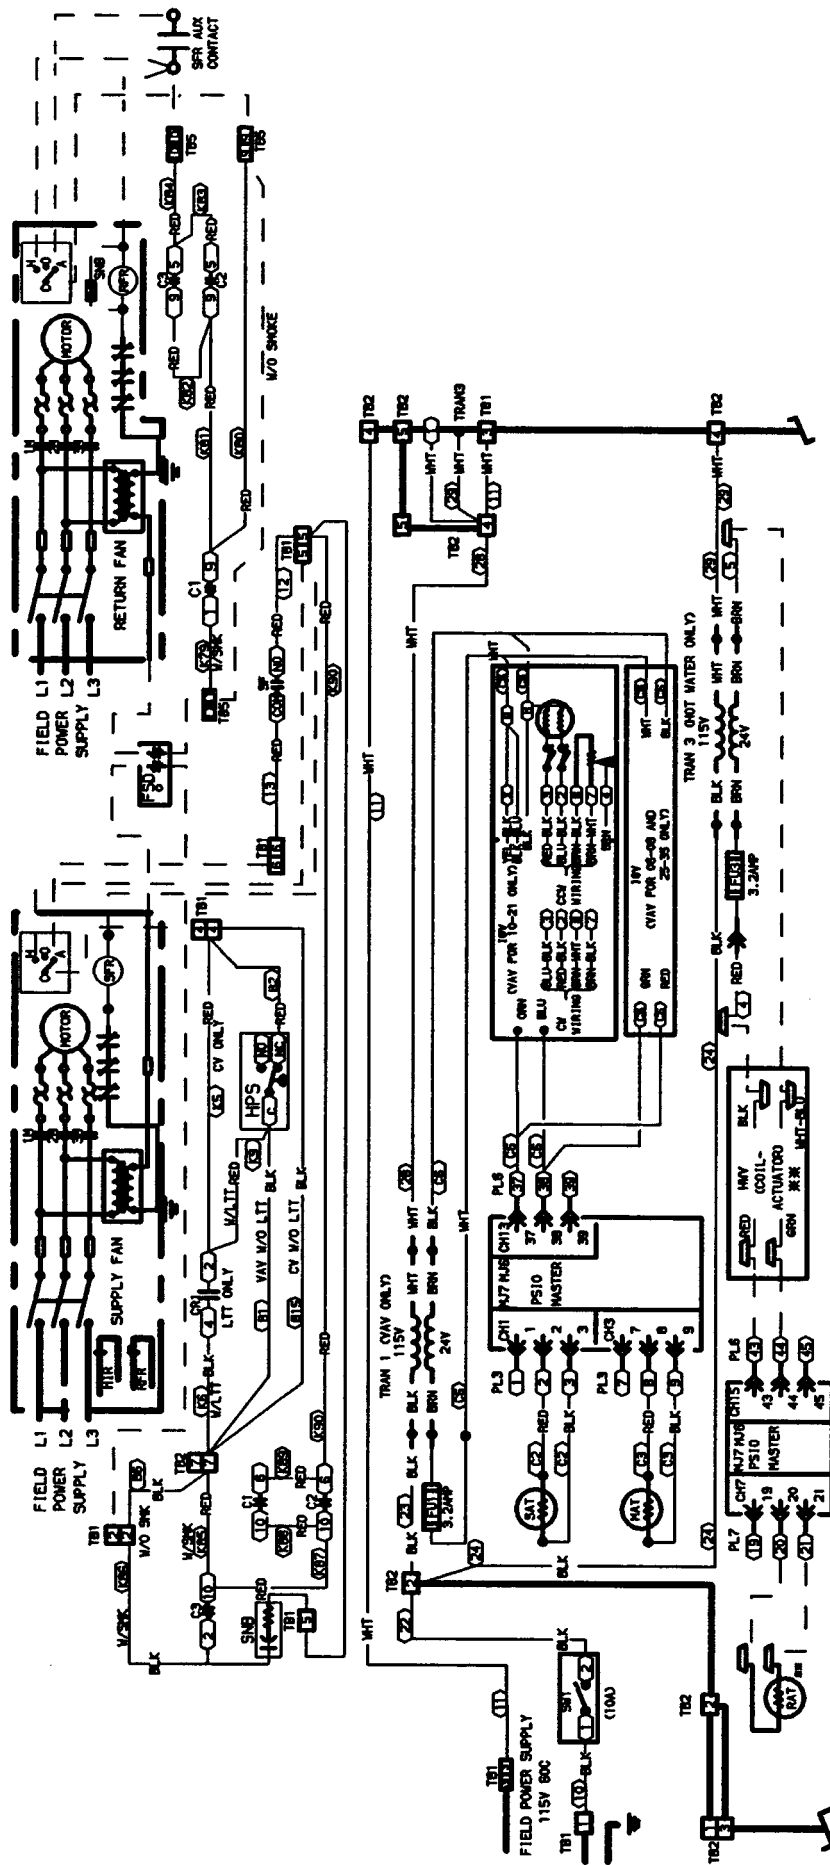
SFR AUX CONTACT

TB5

W/O SMOKE

FIELD POWER SUPPLY L1 L2 L3

RETURN FAN

MOTOR

SNB

RFR

FSD

FIELD POWER SUPPLY L1 L2 L3

SUPPLY FAN

MOTOR

SFR

HPS

CV ONLY

W/LTT

LTT ONLY

VAY W/O LTT

CV W/O LTT

W/O SMK

W/SMK

SNB

TB1

TB2

C1

C2

C3

RED

BLK

WHT

TRAN 1 (VAV ONLY) 115V 24V

3.2AMP

FIELD POWER SUPPLY 115V 60C

SB1 (10A)

SAT

MAT

RAT

PL3

PSIO MASTER

PL6

PL7

CH13

PL8

TRAN 3 (HOT WATER ONLY) 115V 24V

3.2AMP

HWV (COIL-ACTUATOR)

18V (VAV FOR 10-21 ONLY)

18V (VAV FOR 06-08 AND 25-35 ONLY)

CV WIRING

TB1

TB2

TRAN3

GRN

BLU

BRN